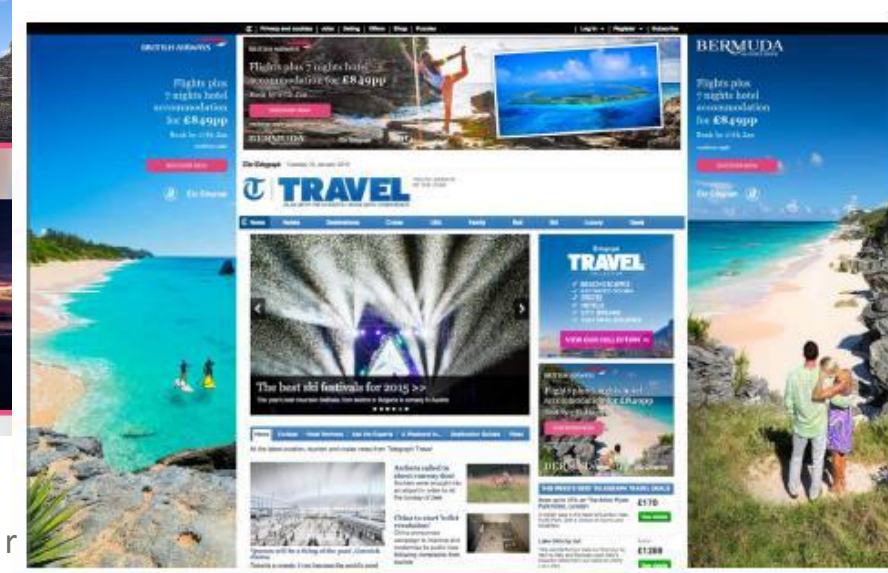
BRITISH AIRWAYS

Flights plus 7 nights hotel accommodation for £849pp

Book by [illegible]

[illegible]

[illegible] | Privacy and cookies | Jobs | Dating | Offers | Shop | Puzzles

Log in | Register | Subscribe

Flights plus 7 nights hotel accommodation for £849pp

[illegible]

BERMUDA

BERMUDA

Flights plus 7 nights hotel accommodation for £849pp

Book by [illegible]

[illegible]

The Telegraph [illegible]

TRAVEL

Home | Hotels | Destinations | Cruise | USA | Family | Rail | Ski | Luxury | Deals

The best ski festivals for 2015 >>

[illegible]

Telegraph TRAVEL

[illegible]

Flights plus 7 nights hotel accommodation for £849pp

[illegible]

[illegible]

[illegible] £170

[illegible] £1288

"Spanish will be a thing of the past", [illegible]

Ryanair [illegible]

China to start '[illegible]'

r